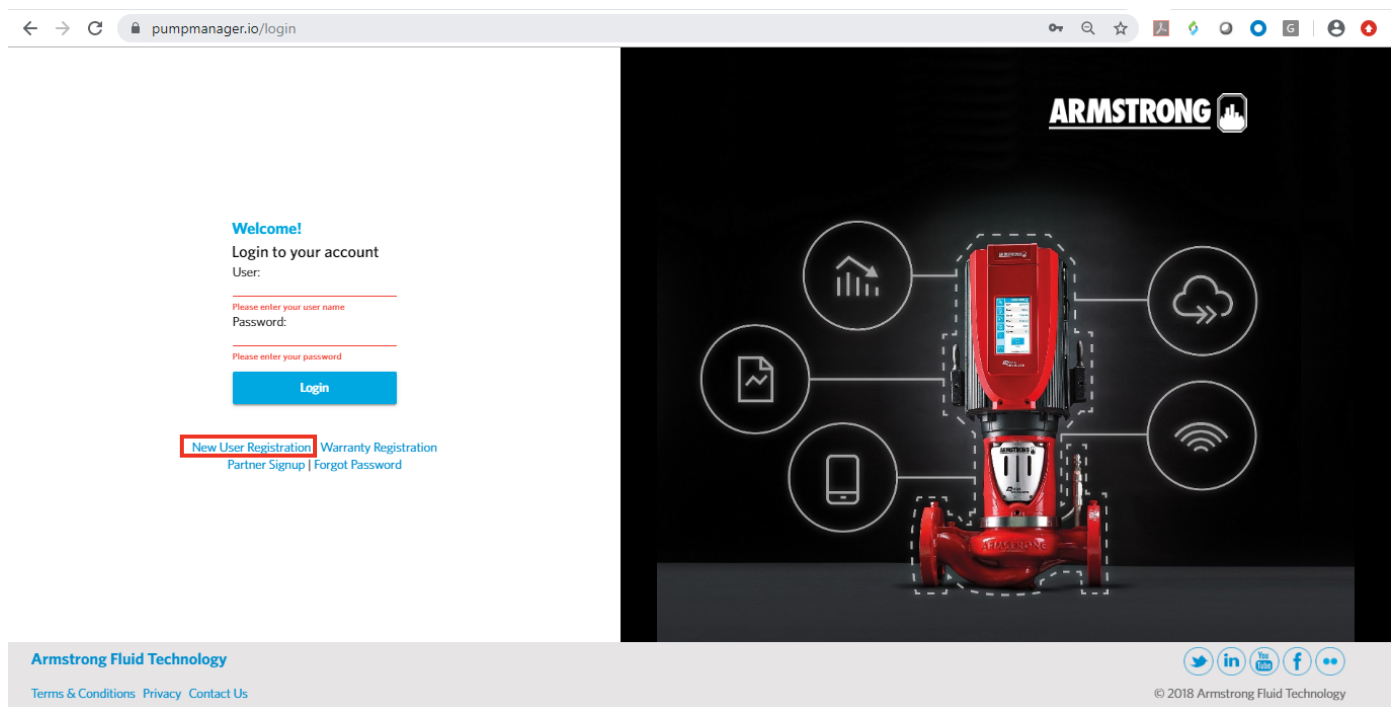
pumpmanager.io/login

ARMSTRONG

Welcome!
Login to your account
User:

Please enter your user name
Password:

Please enter your password

Login

New User Registration Warranty Registration
Partner Signup | Forgot Password

ARMSTRONG

Armstrong Fluid Technology

Terms & Conditions Privacy Contact Us

© 2018 Armstrong Fluid Technology